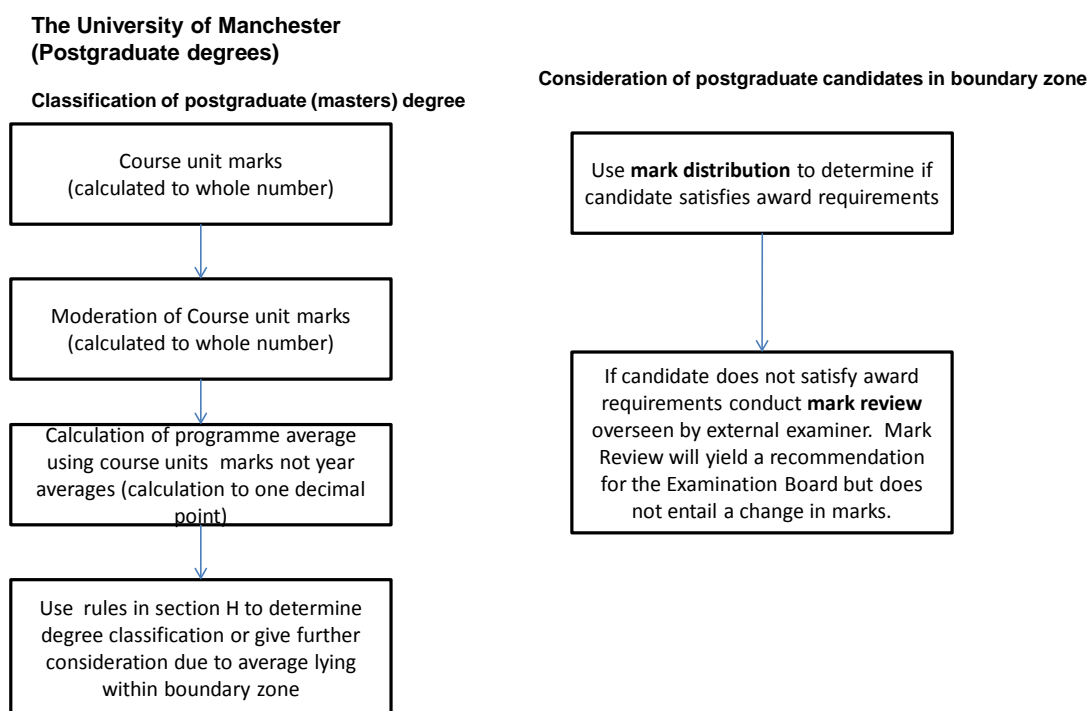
The University of Manchester
(Postgraduate degrees)

Classification of postgraduate (masters) degree

Course unit marks
(calculated to whole number)

Moderation of Course unit marks
(calculated to whole number)

Calculation of programme average using course units marks not year averages (calculation to one decimal point)

Use rules in section H to determine degree classification or give further consideration due to average lying within boundary zone

Consideration of postgraduate candidates in boundary zone

Use **mark distribution** to determine if candidate satisfies award requirements

If candidate does not satisfy award requirements conduct **mark review** overseen by external examiner. Mark Review will yield a recommendation for the Examination Board but does not entail a change in marks.